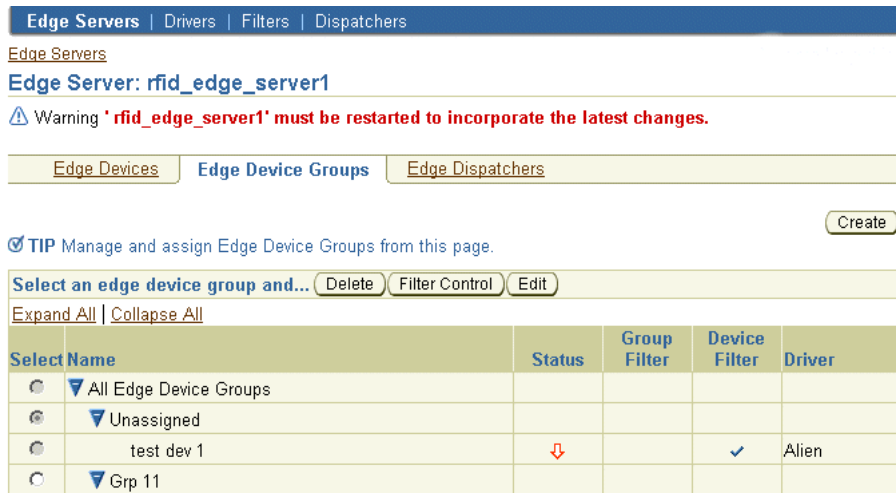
Edge Servers | Drivers | Filters | Dispatchers

Edge Servers

Edge Server: rfid_edge_server1

Warning ' rfid_edge_server1' must be restarted to incorporate the latest changes.

Edge Devices | Edge Device Groups | Edge Dispatchers

Create

TIP Manage and assign Edge Device Groups from this page.

Select an edge device group and... Delete Filter Control Edit

Expand All | Collapse All

| Select | Name | Status | Group Filter | Device Filter | Driver |
|---|---|---|---|---|---|
| | All Edge Device Groups | | | | |
| | Unassigned | | | | |
| | test dev 1 | | | ✓ | Alien |
| | Grp 11 | | | | |